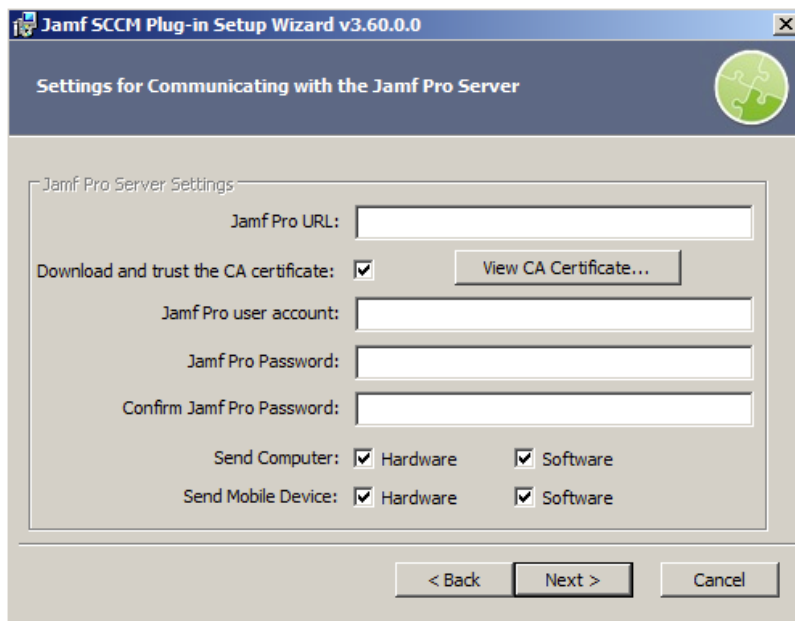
Jamf SCCM Plug-in Setup Wizard v3.60.0.0

Settings for Communicating with the Jamf Pro Server

Jamf Pro Server Settings

Jamf Pro URL:

Download and trust the CA certificate:

View CA Certificate...

Jamf Pro user account:

Jamf Pro Password:

Confirm Jamf Pro Password:

Send Computer: Hardware Software

Send Mobile Device: Hardware Software

< Back Next > Cancel